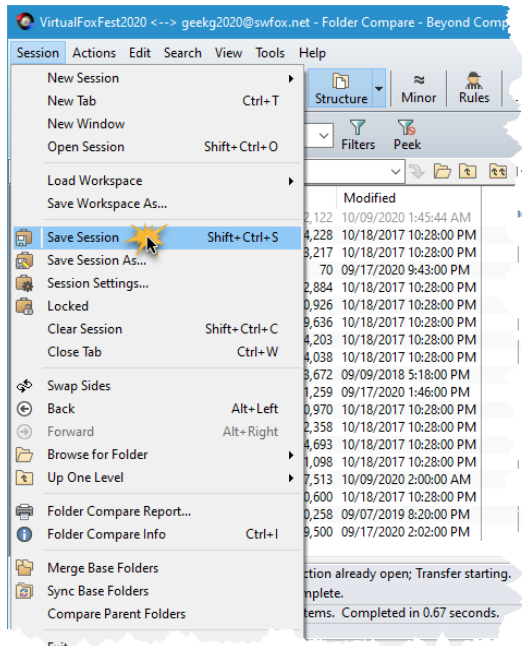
VirtualFoxFest2020 <--> geekg2020@swfox.net - Folder Compare - Beyond Comp

Session Actions Edit Search View Tools Help

Structure Minor Rules

Filters Peek

Modified

New Session
New Tab Ctrl+T
New Window
Open Session Shift+Ctrl+O

Load Workspace
Save Workspace As...

Save Session Shift+Ctrl+S
Save Session As...
Session Settings...
Locked
Clear Session Shift+Ctrl+C
Close Tab Ctrl+W

Swap Sides
Back Alt+Left
Forward Alt+Right
Browse for Folder
Up One Level

Folder Compare Report...
Folder Compare Info Ctrl+I

Merge Base Folders
Sync Base Folders
Compare Parent Folders

| | |
|---|---|
| 2,122 | 10/09/2020 1:45:44 AM |
| 4,217 | 10/18/2017 10:28:00 PM |
| 4,228 | 10/18/2017 10:28:00 PM |
| 70 | 09/17/2020 9:43:00 PM |
| 2,884 | 10/18/2017 10:28:00 PM |
| 0,926 | 10/18/2017 10:28:00 PM |
| 9,636 | 10/18/2017 10:28:00 PM |
| 4,203 | 10/18/2017 10:28:00 PM |
| 4,038 | 10/18/2017 10:28:00 PM |
| 3,672 | 09/09/2018 5:18:00 PM |
| 1,259 | 09/17/2020 1:46:00 PM |
| 0,970 | 10/18/2017 10:28:00 PM |
| 2,358 | 10/18/2017 10:28:00 PM |
| 4,693 | 10/18/2017 10:28:00 PM |
| 1,098 | 10/18/2017 10:28:00 PM |
| 7,513 | 10/09/2020 2:00:00 AM |
| 0,600 | 10/18/2017 10:28:00 PM |
| 0,258 | 09/07/2019 8:20:00 PM |
| 9,500 | 09/17/2020 2:02:00 PM |

ction already open; Transfer starting.
nplete.
tems. Completed in 0.67 seconds.